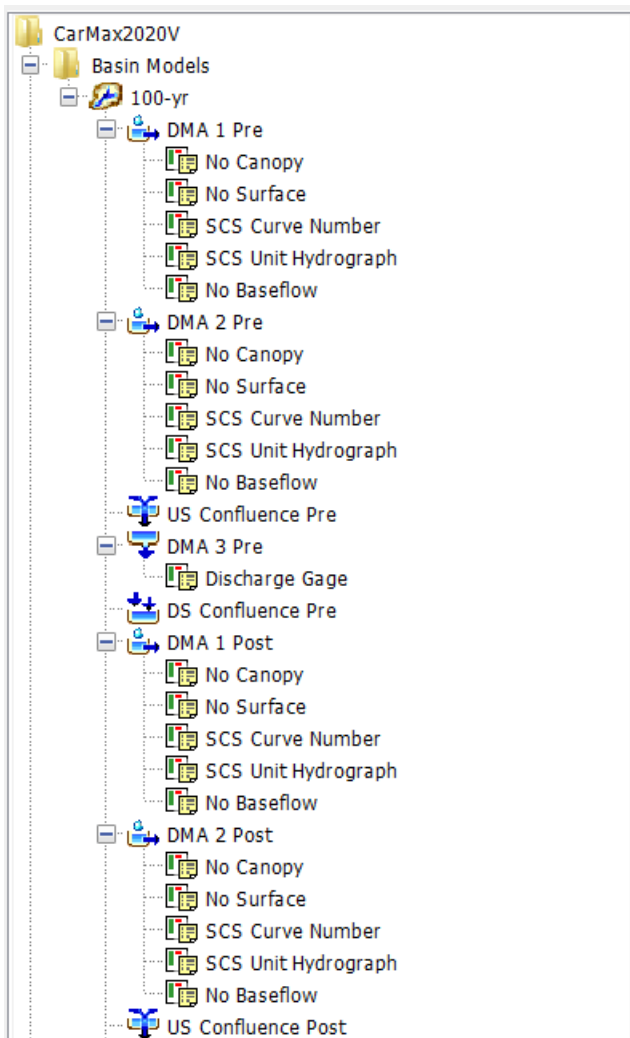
CarMax2020V
Basin Models
100-yr
DMA 1 Pre
No Canopy
No Surface
SCS Curve Number
SCS Unit Hydrograph
No Baseflow
DMA 2 Pre
No Canopy
No Surface
SCS Curve Number
SCS Unit Hydrograph
No Baseflow
US Confluence Pre
DMA 3 Pre
Discharge Gage
DS Confluence Pre
DMA 1 Post
No Canopy
No Surface
SCS Curve Number
SCS Unit Hydrograph
No Baseflow
DMA 2 Post
No Canopy
No Surface
SCS Curve Number
SCS Unit Hydrograph
No Baseflow
US Confluence Post